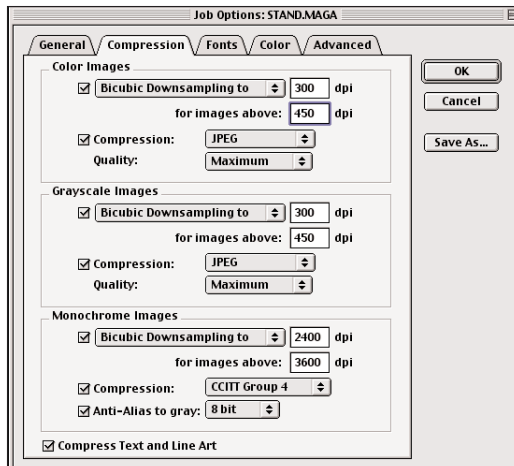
Job Options: STAND.MAGA

General | Compression | Fonts | Color | Advanced

Color Images
☑ Bicubic Downsampling to 300 dpi
for images above: 450 dpi
☑ Compression: JPEG
Quality: Maximum

Grayscale Images
☑ Bicubic Downsampling to 300 dpi
for images above: 450 dpi
☑ Compression: JPEG
Quality: Maximum

Monochrome Images
☑ Bicubic Downsampling to 2400 dpi
for images above: 3600 dpi
☑ Compression: CCITT Group 4
☑ Anti-Alias to gray: 8 bit

☑ Compress Text and Line Art

OK
Cancel
Save As...